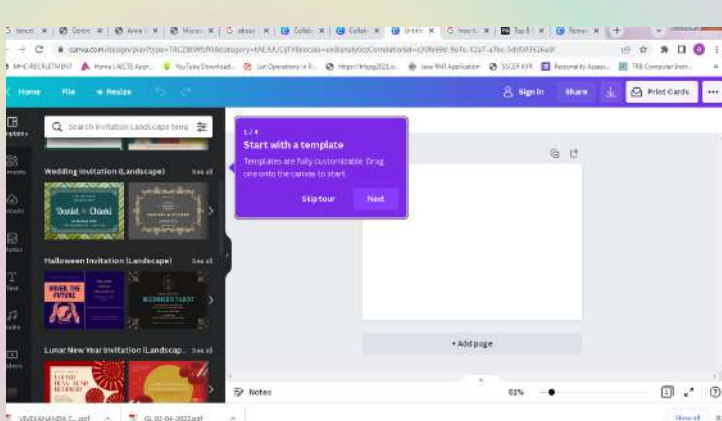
Home File Resize

Sign in Share Print Cards

Search Invitation Landscape temp

Wedding Invitation (Landscape) See all

Daniel + Chiaki

Halloween Invitation (Landscape) See all

Lunar New Year Invitation (Landscap... See all

1 / 4
Start with a template
Templates are fully customizable. Drag one onto the canvas to start.

Skip tour Next

+ Add page

Notes

61%

VIVEKANANDA C....pdf

GL 02-04-2022.pdf

Show all